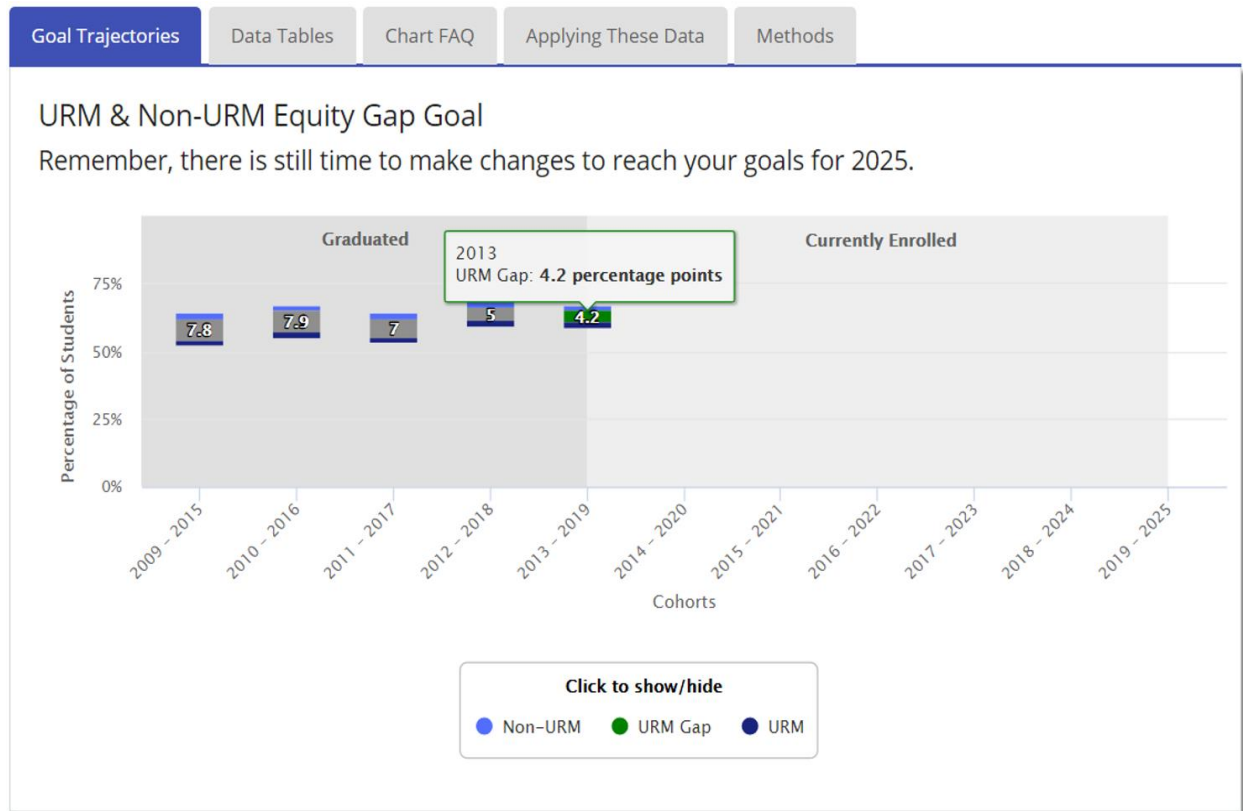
Goal Trajectories | Data Tables | Chart FAQ | Applying These Data | Methods

URM & Non-URM Equity Gap Goal

Remember, there is still time to make changes to reach your goals for 2025.

Graduated

Currently Enrolled

2013
URM Gap: **4.2 percentage points**

Percentage of Students

75%
50%
25%
0%

7.8
7.9
7
5
4.2

2009 – 2015
2010 – 2016
2011 – 2017
2012 – 2018
2013 – 2019
2014 – 2020
2015 – 2021
2016 – 2022
2017 – 2023
2018 – 2024
2019 – 2025

Cohorts

Click to show/hide

Non-URM   URM Gap   URM